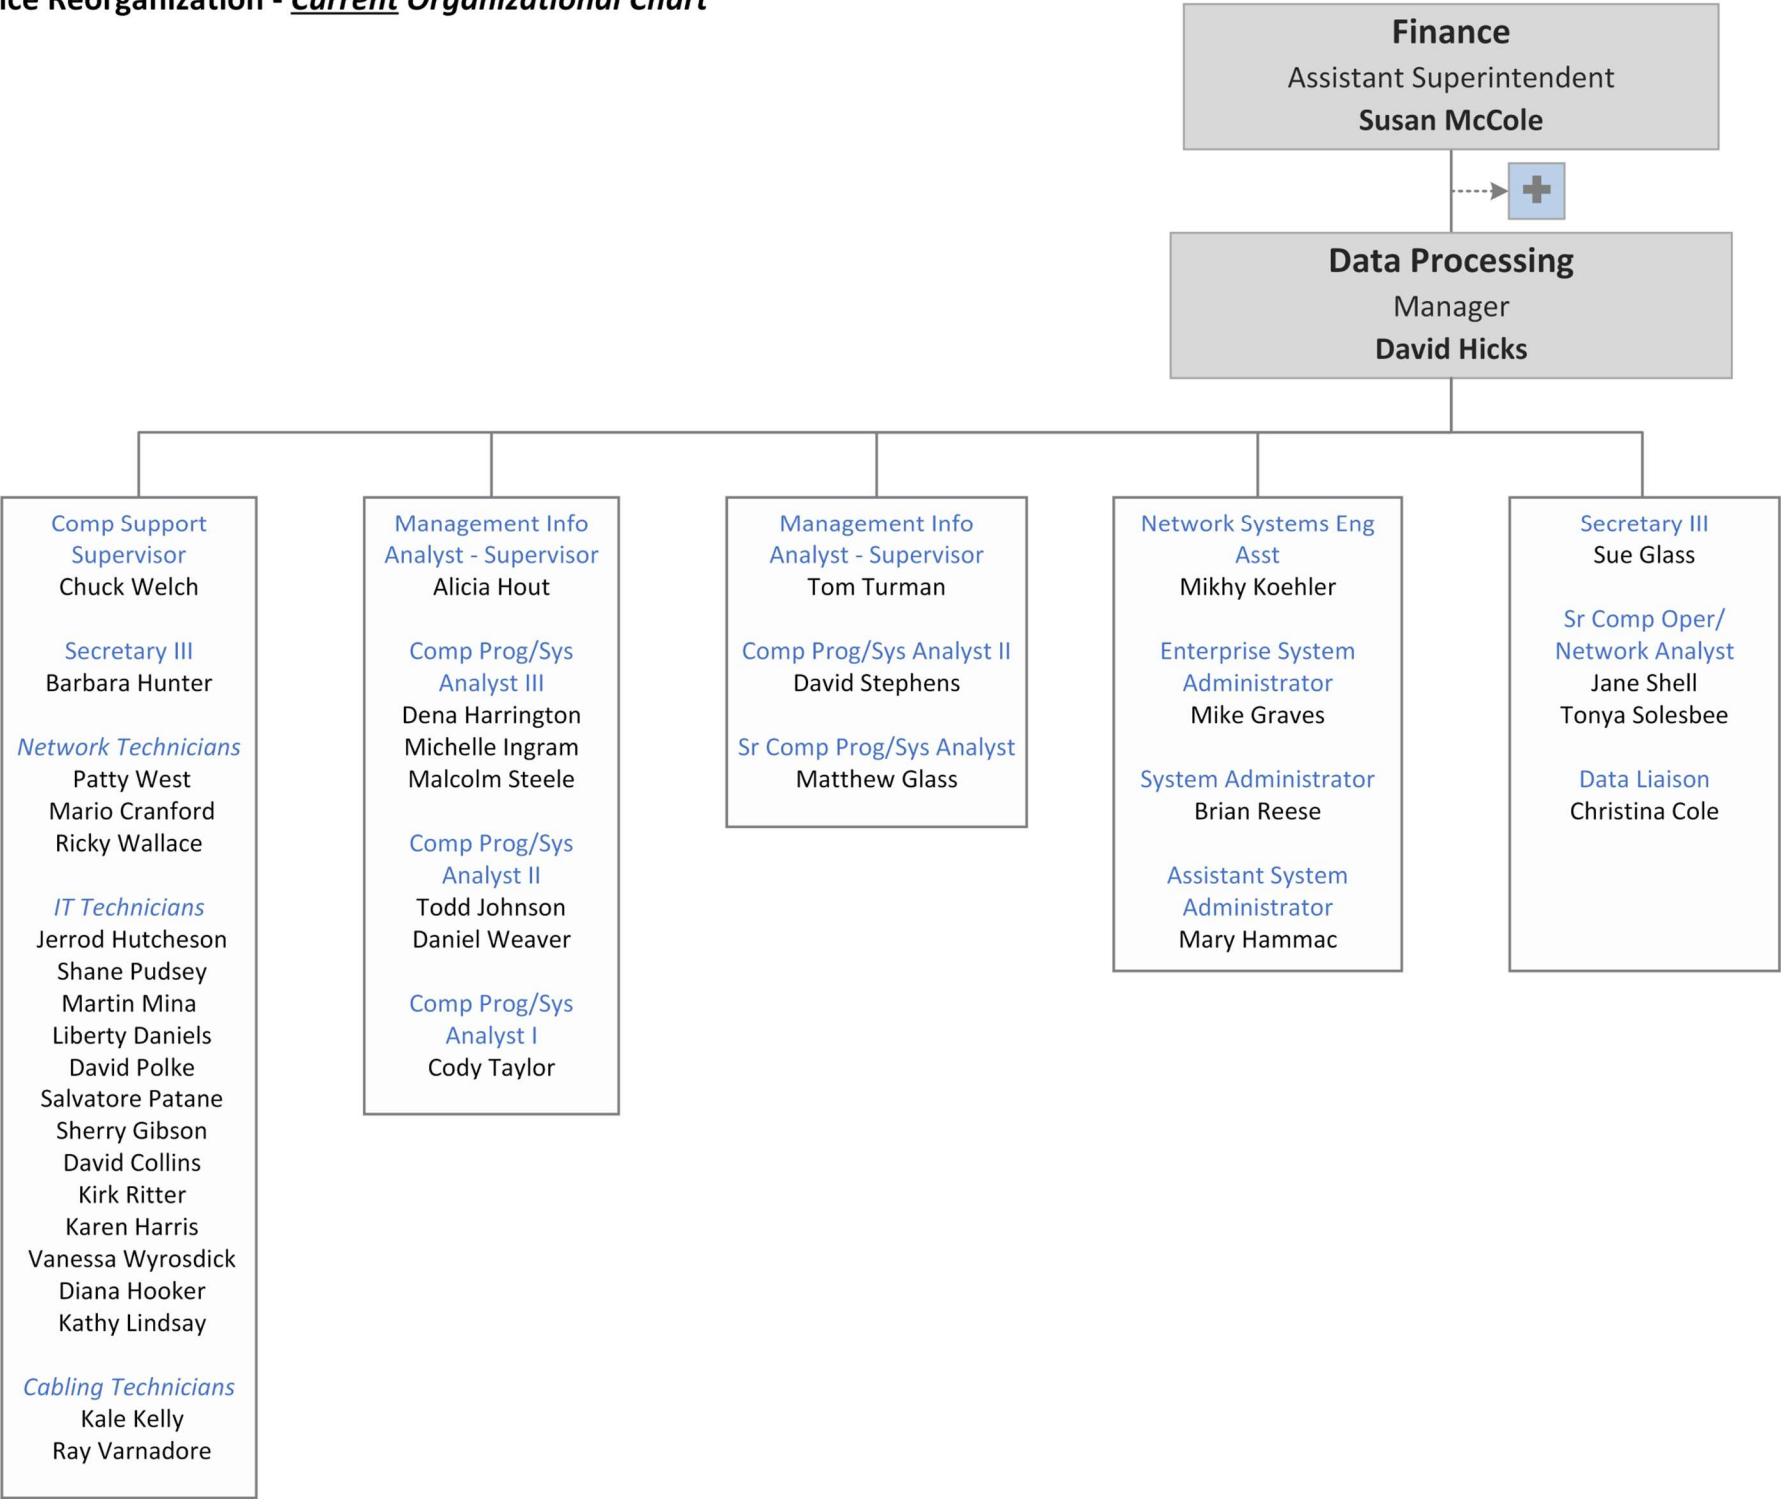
ice Reorganization - Current Organizational Chart

Finance
Assistant Superintendent
Susan McCole

Data Processing
Manager
David Hicks

Comp Support Supervisor
Chuck Welch

Secretary III
Barbara Hunter

Network Technicians
Patty West
Mario Cranford
Ricky Wallace

IT Technicians
Jerrod Hutcheson
Shane Pudsey
Martin Mina
Liberty Daniels
David Polke
Salvatore Patane
Sherry Gibson
David Collins
Kirk Ritter
Karen Harris
Vanessa Wyrosdick
Diana Hooker
Kathy Lindsay

Cabling Technicians
Kale Kelly
Ray Varnadore

Management Info Analyst - Supervisor
Alicia Hout

Comp Prog/Sys Analyst III
Dena Harrington
Michelle Ingram
Malcolm Steele

Comp Prog/Sys Analyst II
Todd Johnson
Daniel Weaver

Comp Prog/Sys Analyst I
Cody Taylor

Management Info Analyst - Supervisor
Tom Turman

Comp Prog/Sys Analyst II
David Stephens

Sr Comp Prog/Sys Analyst
Matthew Glass

Network Systems Eng Asst
Mikhy Koehler

Enterprise System Administrator
Mike Graves

System Administrator
Brian Reese

Assistant System Administrator
Mary Hammac

Secretary III
Sue Glass

Sr Comp Oper/ Network Analyst
Jane Shell
Tonya Solesbee

Data Liaison
Christina Cole